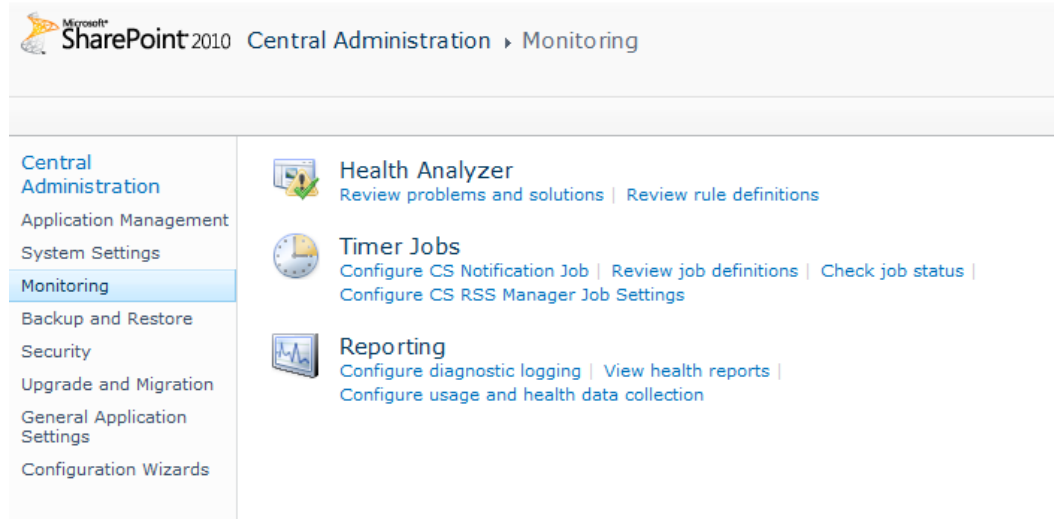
Microsoft® SharePoint 2010 Central Administration ▸ Monitoring

Central Administration
Application Management
System Settings
Monitoring
Backup and Restore
Security
Upgrade and Migration
General Application Settings
Configuration Wizards

Health Analyzer
Review problems and solutions | Review rule definitions

Timer Jobs
Configure CS Notification Job | Review job definitions | Check job status | Configure CS RSS Manager Job Settings

Reporting
Configure diagnostic logging | View health reports | Configure usage and health data collection